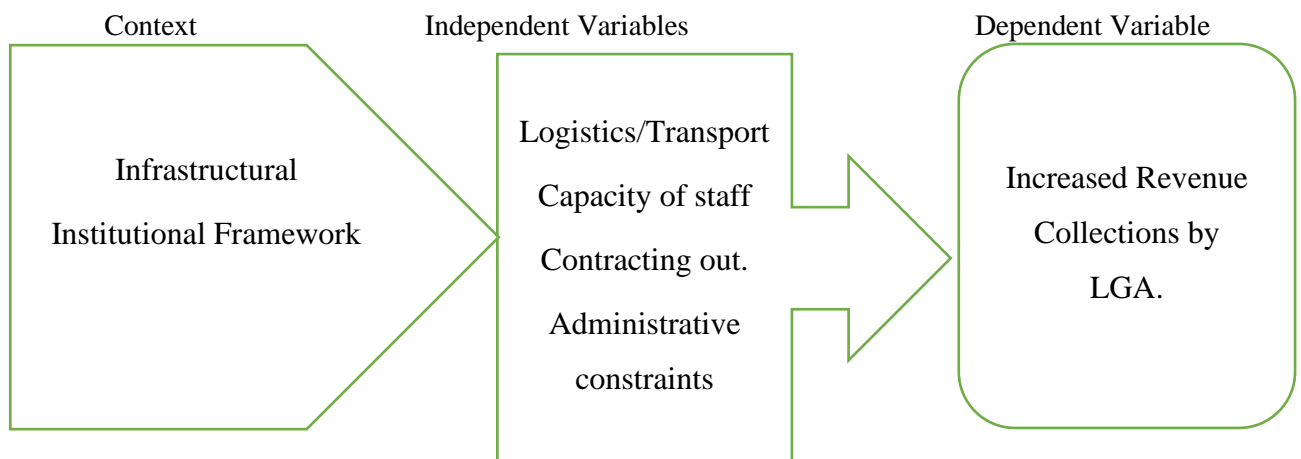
Context

Independent Variables

Dependent Variable

Infrastructural
Institutional Framework

Logistics/Transport
Capacity of staff
Contracting out.
Administrative constraints

Increased Revenue Collections by LGA.